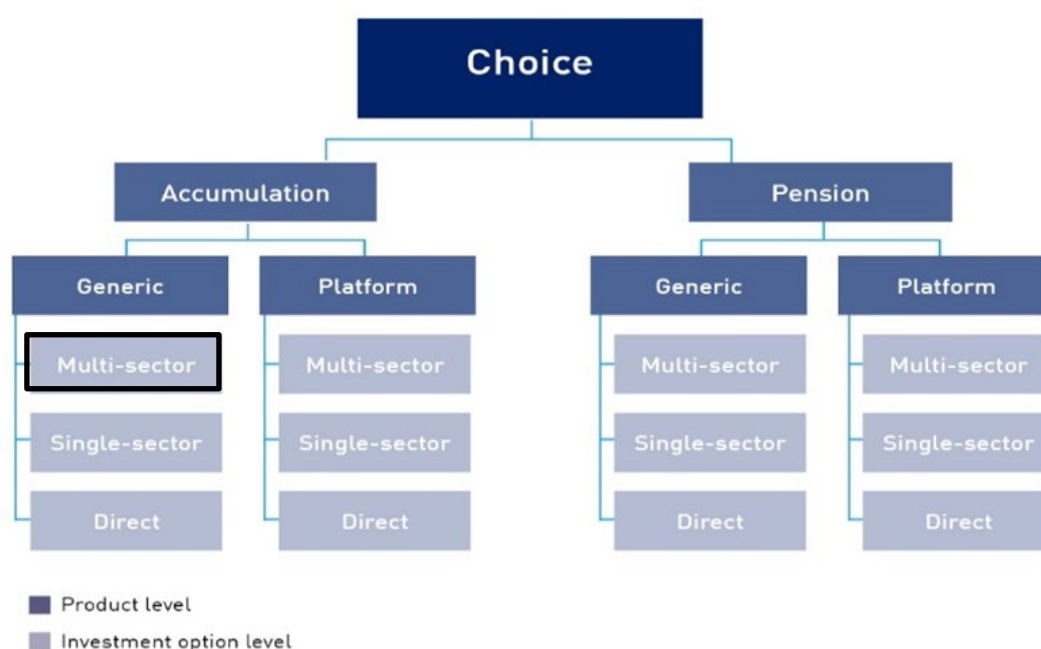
Choice

Accumulation

Generic

Multi-sector

Single-sector

Direct

Platform

Multi-sector

Single-sector

Direct

Pension

Generic

Multi-sector

Single-sector

Direct

Platform

Multi-sector

Single-sector

Direct

Product level

Investment option level